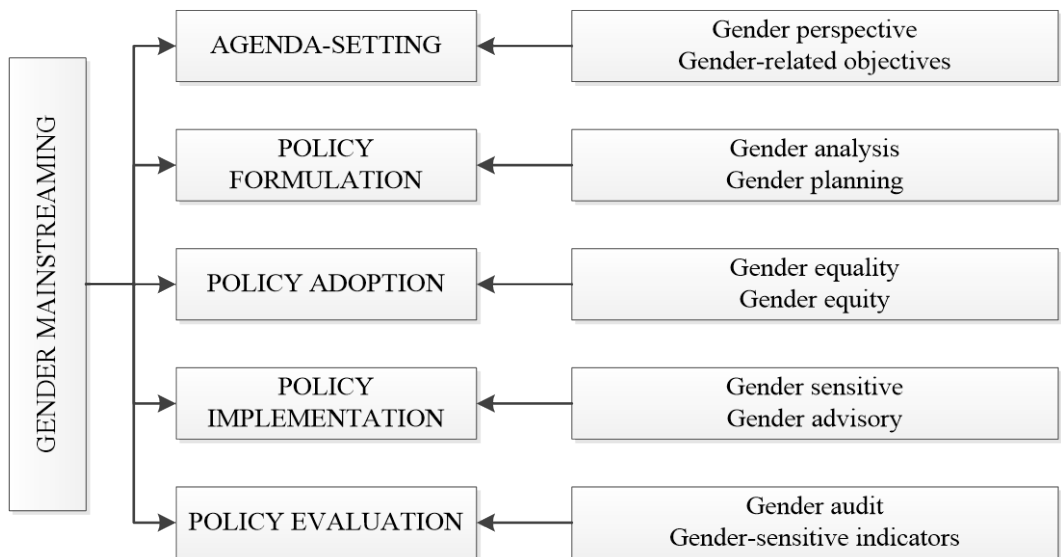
GENDER MAINSTREAMING

AGENDA-SETTING

Gender perspective
Gender-related objectives

POLICY FORMULATION

Gender analysis
Gender planning

POLICY ADOPTION

Gender equality
Gender equity

POLICY IMPLEMENTATION

Gender sensitive
Gender advisory

POLICY EVALUATION

Gender audit
Gender-sensitive indicators